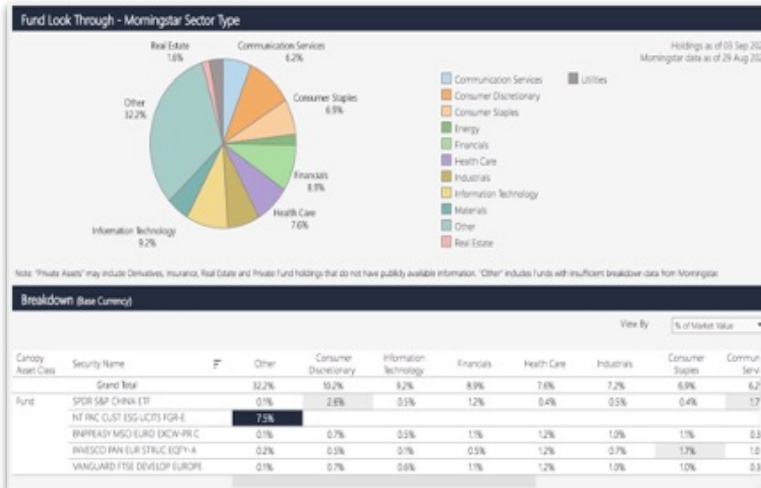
Fund Look Through - Morningstar Sector Type

Holdings as of 03 Sep 20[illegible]
Morningstar data as of 29 Aug 20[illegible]

Real Estate
1.6%

Communication Services
6.2%

Consumer Staples
6.9%

Other
32.2%

Financials
8.9%

Health Care
7.6%

Information Technology
9.2%

Communication Services
Consumer Discretionary
Consumer Staples
Energy
Financials
Health Care
Industrials
Information Technology
Materials
Other
Real Estate
Utilities

Note: "Private Assets" may include Derivatives, Insurance, Real Estate and Private Fund holdings that do not have publicly available information. "Other" includes Funds with insufficient breakdown data from Morningstar.

Breakdown (Base Currency)

View By % of Market Value

| Canopy Asset Class | Security Name | Other | Consumer Discretionary | Information Technology | Financials | Health Care | Industrials | Consumer Staples | Commun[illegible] Servi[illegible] |
|---|---|---|---|---|---|---|---|---|---|
| | Grand Total | 32.2% | 10.2% | 9.2% | 8.9% | 7.6% | 7.2% | 6.9% | 6.2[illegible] |
| Fund | SPDR S&P CHINA ETF | 0.1% | 2.6% | 0.5% | 1.2% | 0.4% | 0.5% | 0.4% | 1.7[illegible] |
| | NT PAC CUST ESG UCITS FGR-E | 7.5% | | | | | | | |
| | BNPPEASY MSCI EURO EXCW-PR C | 0.1% | 0.7% | 0.5% | 1.1% | 1.2% | 1.0% | 1.1% | 0.3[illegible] |
| | INVESCO PAN EUR STRUC EQTY-A | 0.2% | 0.5% | 0.1% | 0.5% | 1.2% | 0.7% | 1.7% | 1.0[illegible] |
| | VANGUARD FTSE DEVELOP EUROPE | 0.1% | 0.7% | 0.6% | 1.1% | 1.2% | 1.0% | 1.0% | 0.3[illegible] |